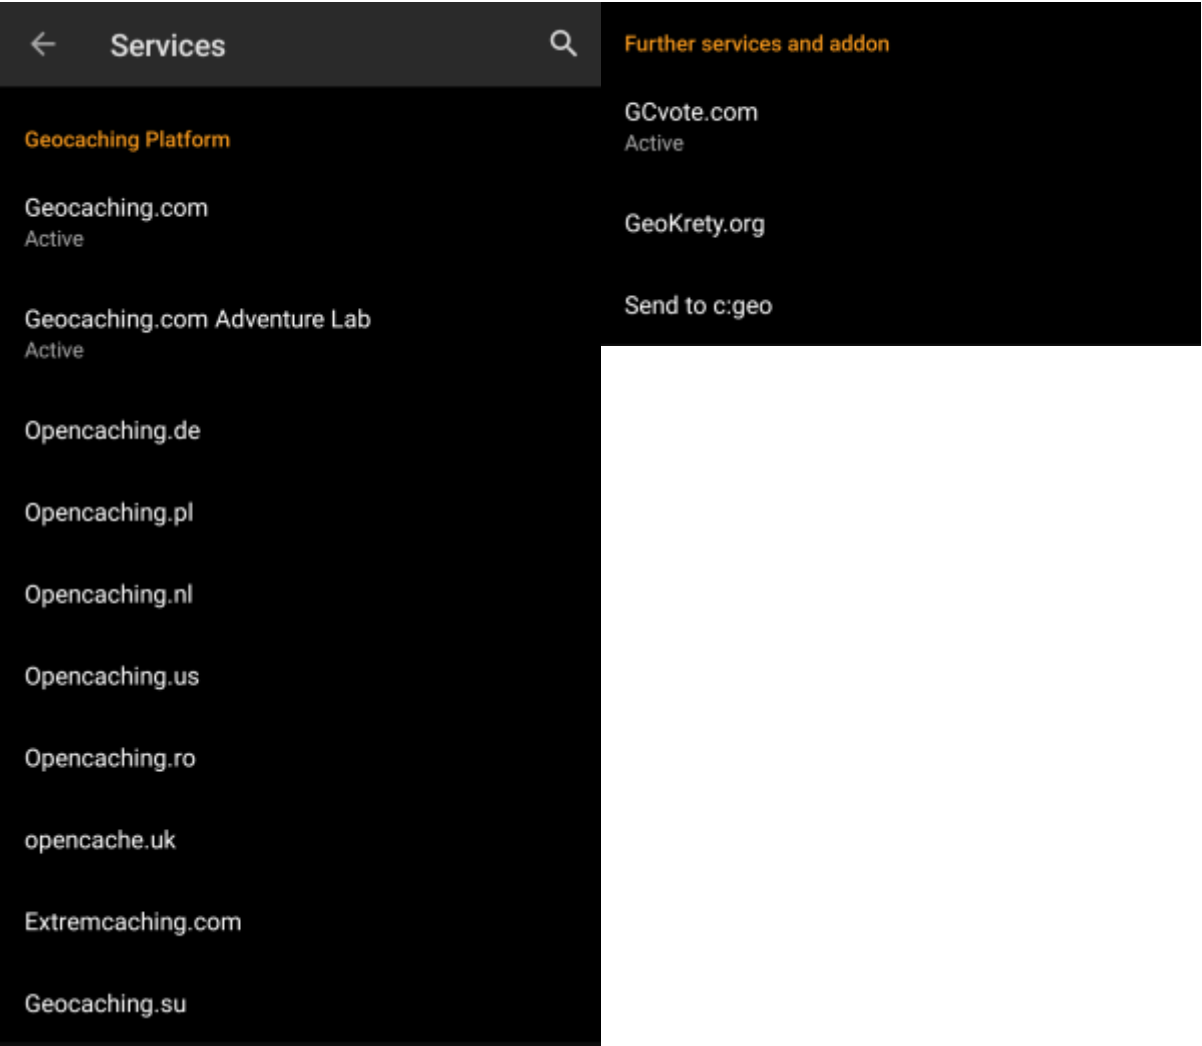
Services

Geocaching Platform

Geocaching.com
Active

Geocaching.com Adventure Lab
Active

Opencaching.de

Opencaching.pl

Opencaching.nl

Opencaching.us

Opencaching.ro

opencache.uk

Extremcaching.com

Geocaching.su

Further services and addon

GCvote.com
Active

GeoKrety.org

Send to c:geo